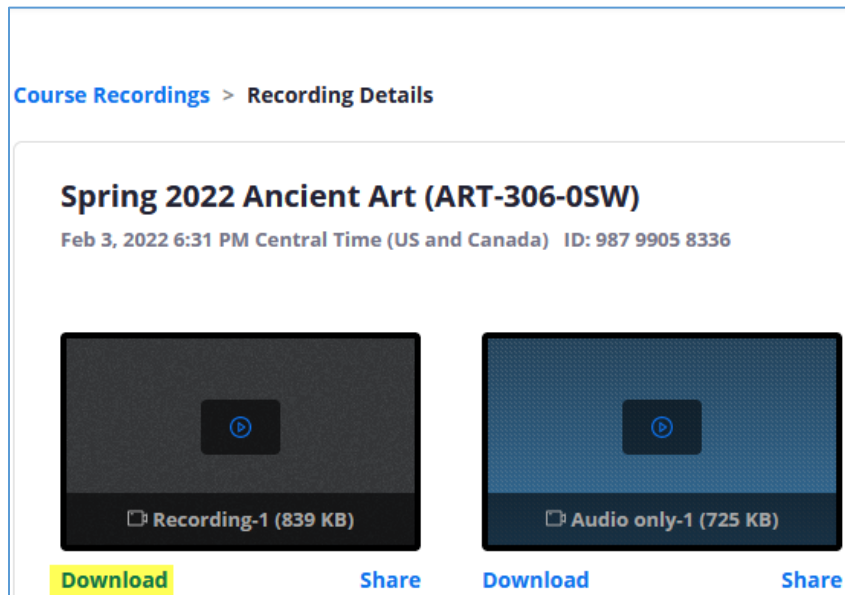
Course Recordings > Recording Details

Spring 2022 Ancient Art (ART-306-0SW)

Feb 3, 2022 6:31 PM Central Time (US and Canada) ID: 987 9905 8336

Recording-1 (839 KB)

Download Share

Audio only-1 (725 KB)

Download Share